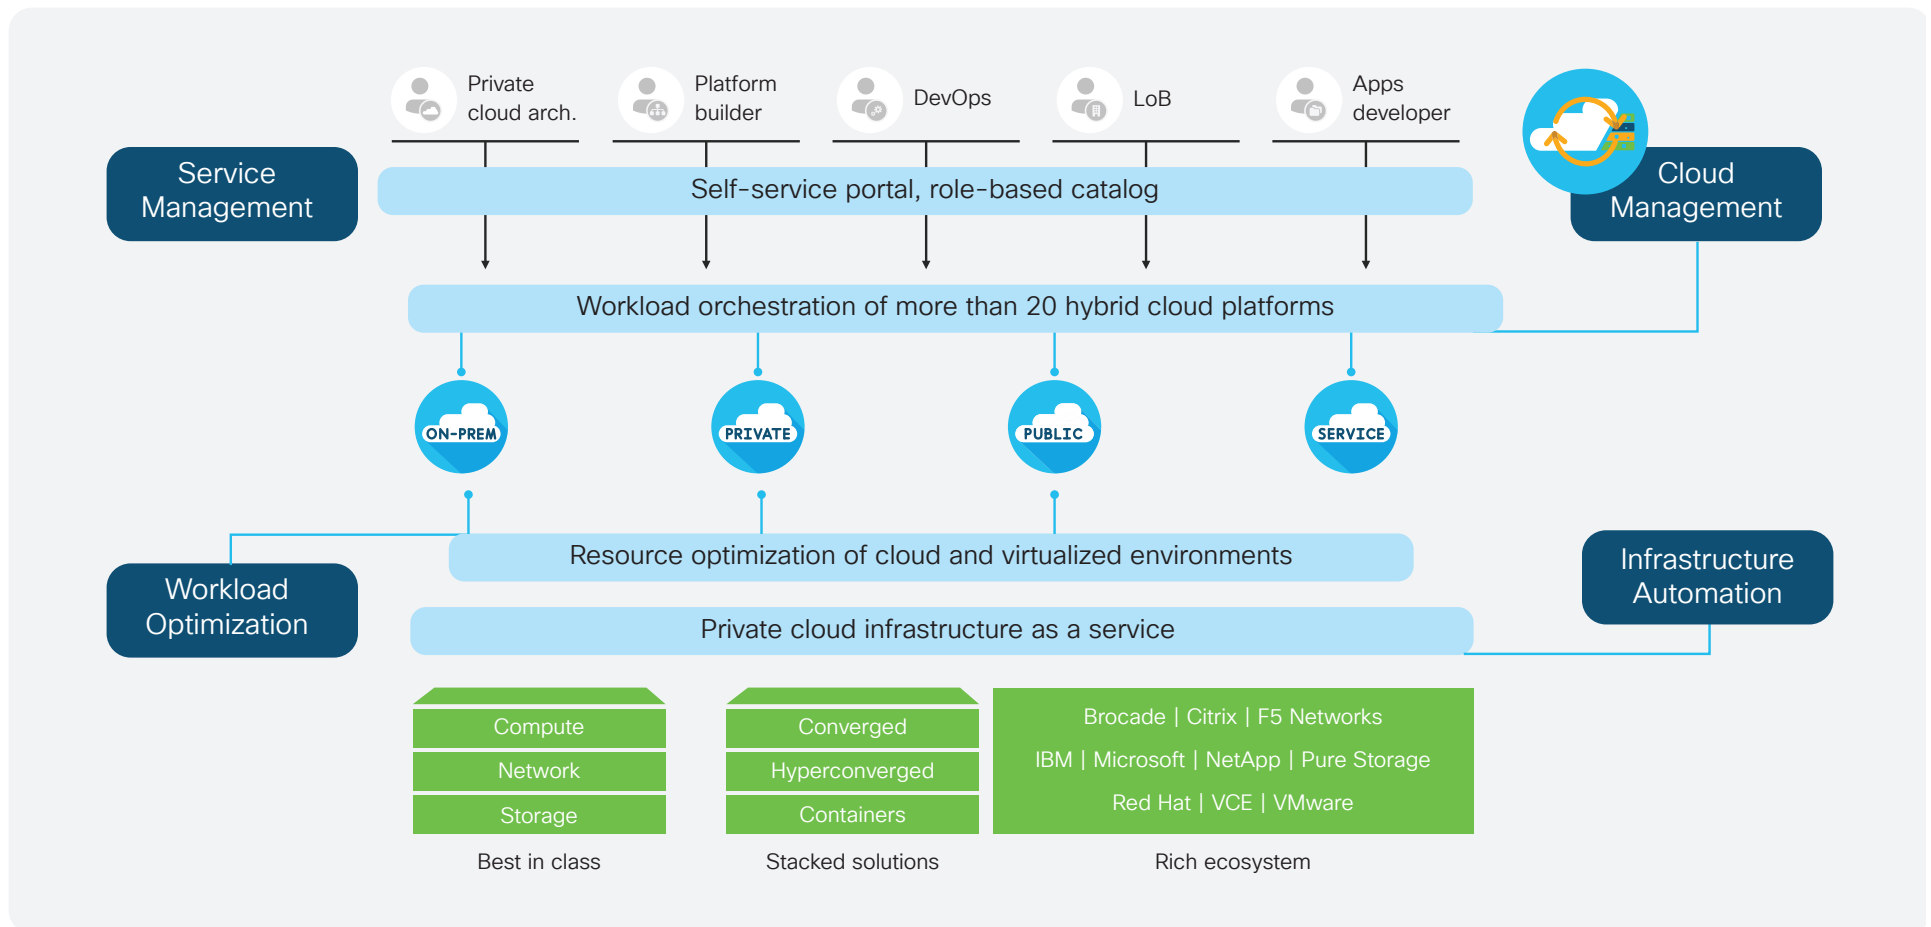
Private cloud arch.

Platform builder

DevOps

LoB

Apps developer

Service Management

Self-service portal, role-based catalog

Cloud Management

Workload orchestration of more than 20 hybrid cloud platforms

ON-PREM

PRIVATE

PUBLIC

SERVICE

Resource optimization of cloud and virtualized environments

Workload Optimization

Infrastructure Automation

Private cloud infrastructure as a service

Compute

Network

Storage

Best in class

Converged

Hyperconverged

Containers

Stacked solutions

Brocade | Citrix | F5 Networks

IBM | Microsoft | NetApp | Pure Storage

Red Hat | VCE | VMware

Rich ecosystem